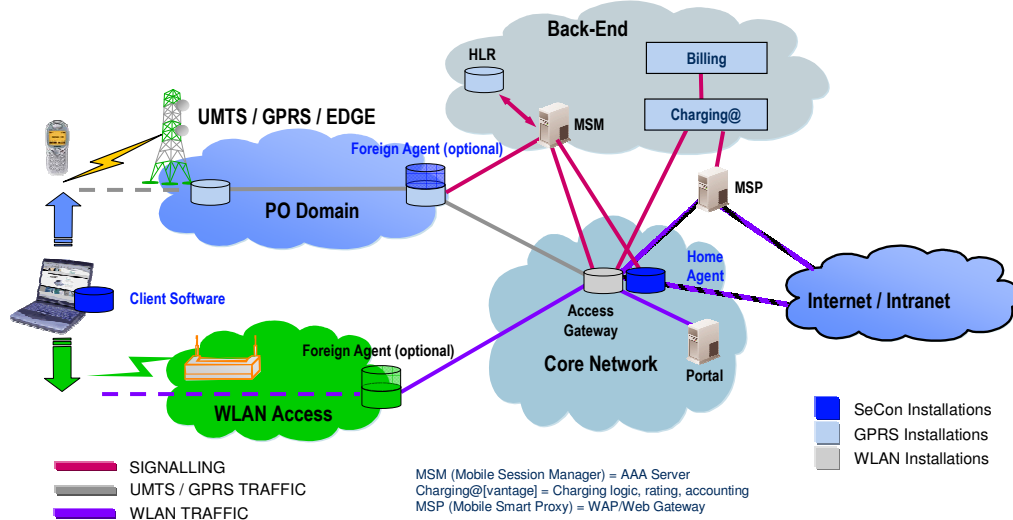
Back-End

HLR

Billing

Charging@

MSM

UMTS / GPRS / EDGE

Foreign Agent (optional)

MSP

PO Domain

Home Agent

Client Software

Access Gateway

Internet / Intranet

Foreign Agent (optional)

Core Network

Portal

WLAN Access

SeCon Installations
GPRS Installations
WLAN Installations

SIGNALLING
UMTS / GPRS TRAFFIC
WLAN TRAFFIC

MSM (Mobile Session Manager) = AAA Server
Charging@[vantage] = Charging logic, rating, accounting
MSP (Mobile Smart Proxy) = WAP/Web Gateway